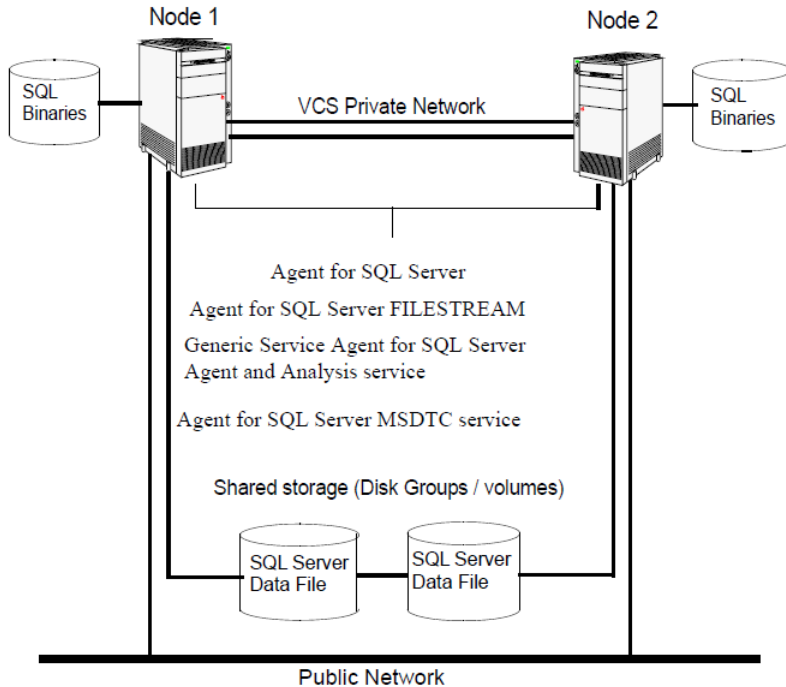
Node 1

Node 2

SQL Binaries

SQL Binaries

VCS Private Network

Agent for SQL Server

Agent for SQL Server FILESTREAM

Generic Service Agent for SQL Server Agent and Analysis service

Agent for SQL Server MSDTC service

Shared storage (Disk Groups / volumes)

SQL Server Data File

SQL Server Data File

Public Network